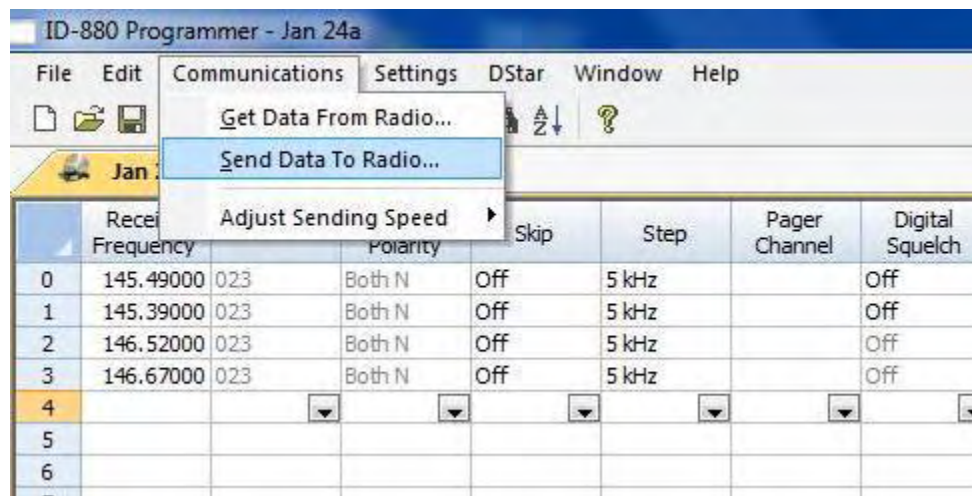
ID-880 Programmer - Jan 24a

File Edit Communications Settings DStar Window Help

Get Data From Radio...
Send Data To Radio...
Adjust Sending Speed

Jan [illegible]

| | Recei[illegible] Frequency | | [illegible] Polarity | Skip | Step | Pager Channel | Digital Squelch |
|---|---|---|---|---|---|---|---|
| 0 | 145.49000 | 023 | Both N | Off | 5 kHz | | Off |
| 1 | 145.39000 | 023 | Both N | Off | 5 kHz | | Off |
| 2 | 146.52000 | 023 | Both N | Off | 5 kHz | | Off |
| 3 | 146.67000 | 023 | Both N | Off | 5 kHz | | Off |
| 4 | | | | | | | |
| 5 | | | | | | | |
| 6 | | | | | | | |